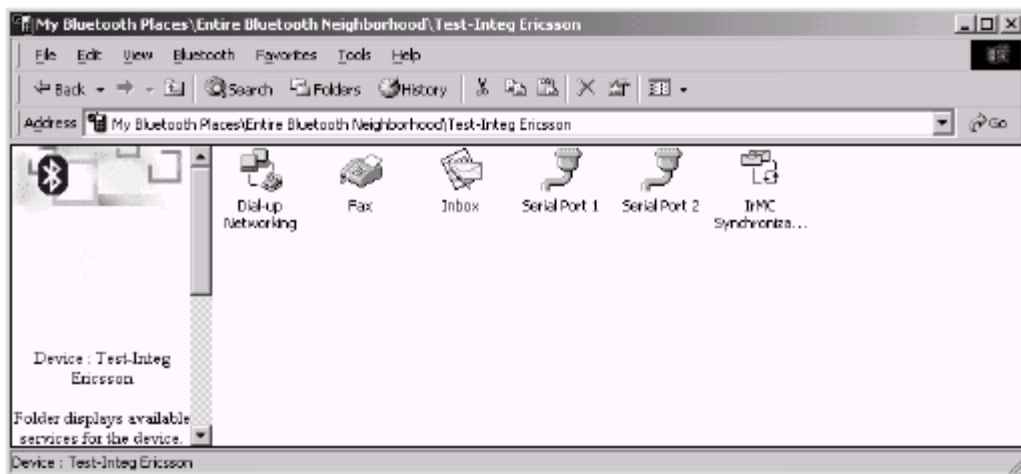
My Bluetooth Places\Entire Bluetooth Neighborhood\Test-Integ Ericsson

File Edit View Bluetooth Favorites Tools Help

Back Search Folders History

Address My Bluetooth Places\Entire Bluetooth Neighborhood\Test-Integ Ericsson Go

Dial-up Networking
Fax
Inbox
Serial Port 1
Serial Port 2
IrMC Synchroniza...

Device : Test-Integ Ericsson

Folder displays available services for the device.

Device : Test-Integ Ericsson